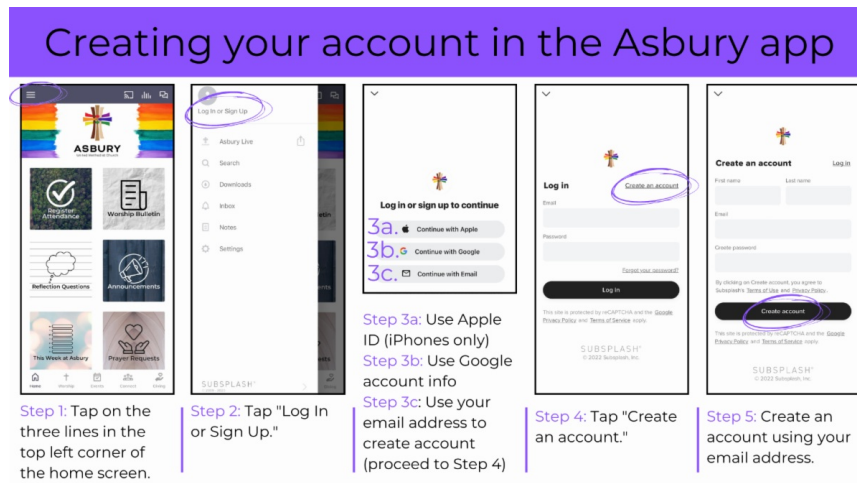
Creating your account in the Asbury app

ASBURY
United Methodist Church

Register Attendance

Worship Bulletin

Reflection Questions

Announcements

This Week at Asbury

Prayer Requests

Home Worship Events Connect Giving

Step 1: Tap on the three lines in the top left corner of the home screen.

Log In or Sign Up

Asbury Live

Search

Downloads

Inbox

Notes

Settings

SUBSPLASH

Step 2: Tap "Log In or Sign Up."

Log in or sign up to continue

3a. Continue with Apple

3b. Continue with Google

3c. Continue with Email

Step 3a: Use Apple ID (iPhones only)
Step 3b: Use Google account info
Step 3c: Use your email address to create account (proceed to Step 4)

Log in

Create an account

Email

Password

Forgot your password?

Log in

This site is protected by reCAPTCHA and the Google Privacy Policy and Terms of Service apply.

SUBSPLASH
© 2022 Subsplash, Inc.

Step 4: Tap "Create an account."

Create an account

Log in

First name

Last name

Email

Create password

By clicking on Create account, you agree to Subsplash's Terms of Use and Privacy Policy.

Create account

This site is protected by reCAPTCHA and the Google Privacy Policy and Terms of Service apply.

SUBSPLASH
© 2022 Subsplash, Inc.

Step 5: Create an account using your email address.